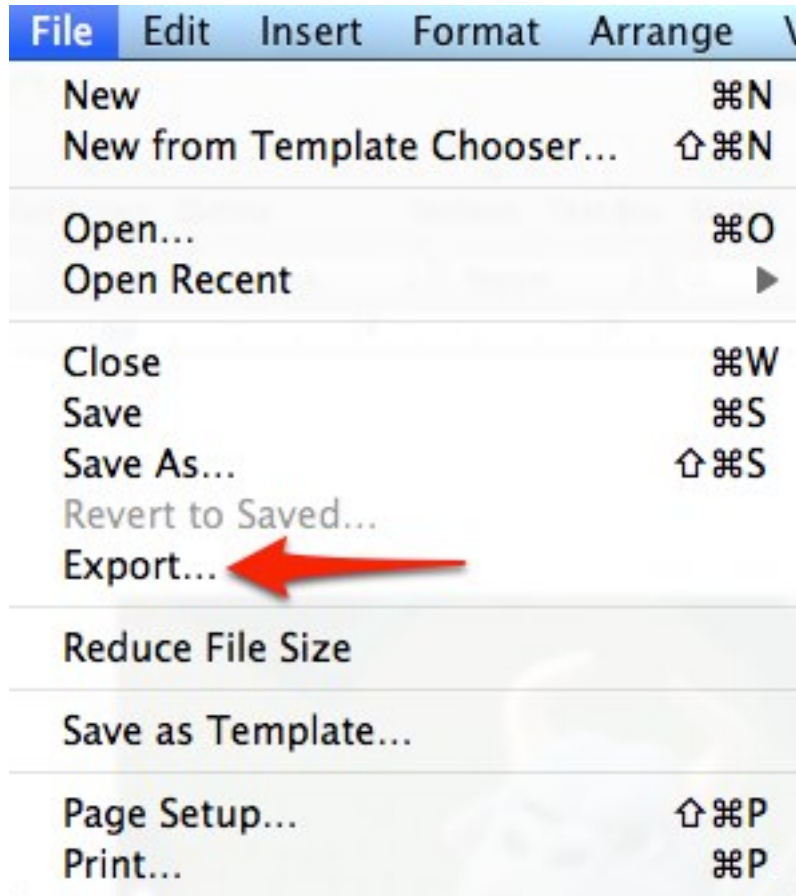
File Edit Insert Format Arrange V

New ⌘N
New from Template Chooser... ⇧⌘N

Open... ⌘O
Open Recent ▶

Close ⌘W
Save ⌘S
Save As... ⇧⌘S
Revert to Saved...
Export...

Reduce File Size

Save as Template...

Page Setup... ⇧⌘P
Print... ⌘P